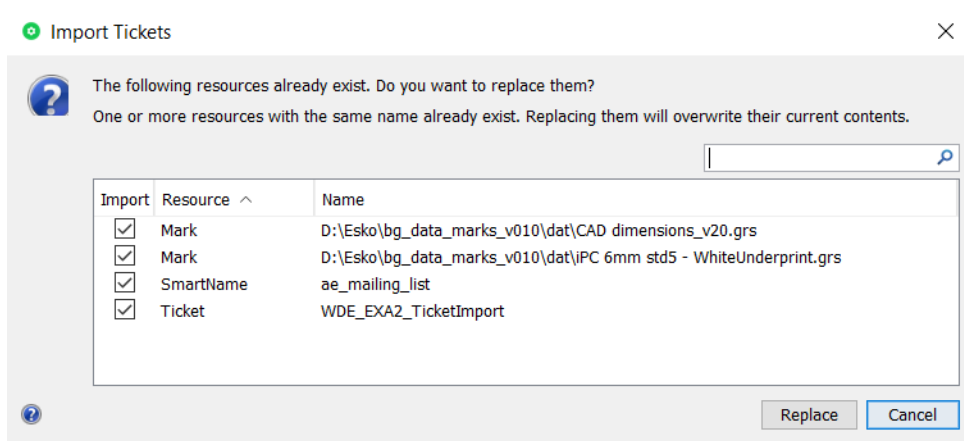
Import Tickets

The following resources already exist. Do you want to replace them?

One or more resources with the same name already exist. Replacing them will overwrite their current contents.

| Import | Resource | Name |
|---|---|---|
| ☑ | Mark | D:\Esko\bg_data_marks_v010\dat\CAD dimensions_v20.grs |
| ☑ | Mark | D:\Esko\bg_data_marks_v010\dat\iPC 6mm std5 - WhiteUnderprint.grs |
| ☑ | SmartName | ae_mailing_list |
| ☑ | Ticket | WDE_EXA2_TicketImport |

Replace Cancel